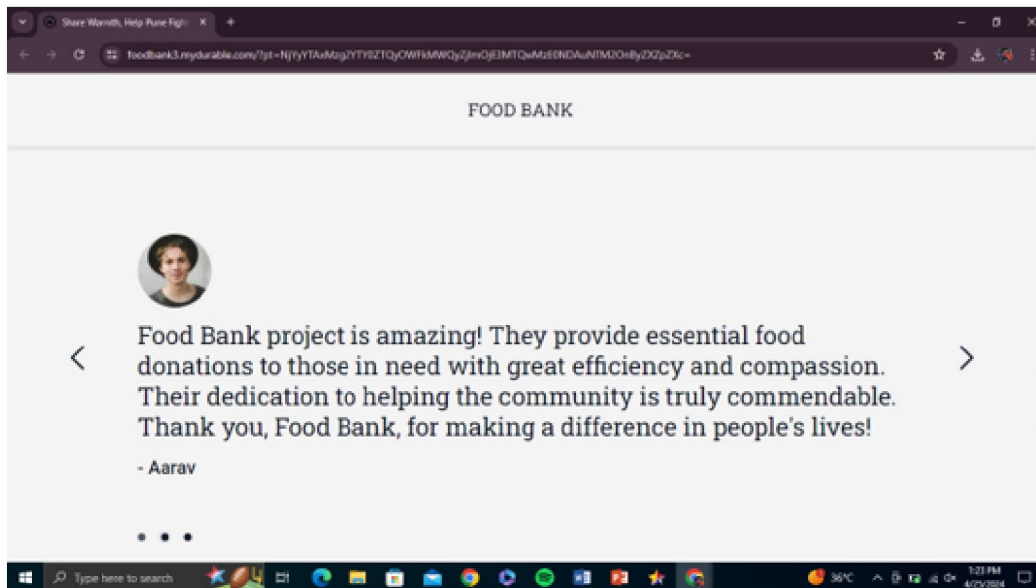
Share Warmth, Help Pune Fight ×

foodbank3.mydurable.com/?pt=NjYyYTAxMzg2YTY0ZTQyOWFkMWQyZjlmOjE3MTQwMzE0NDAuNTM2OnByZXZpZXc=

FOOD BANK

Food Bank project is amazing! They provide essential food donations to those in need with great efficiency and compassion. Their dedication to helping the community is truly commendable. Thank you, Food Bank, for making a difference in people's lives!

- Aarav

Type here to search

36°C

1:23 PM
4/25/2024